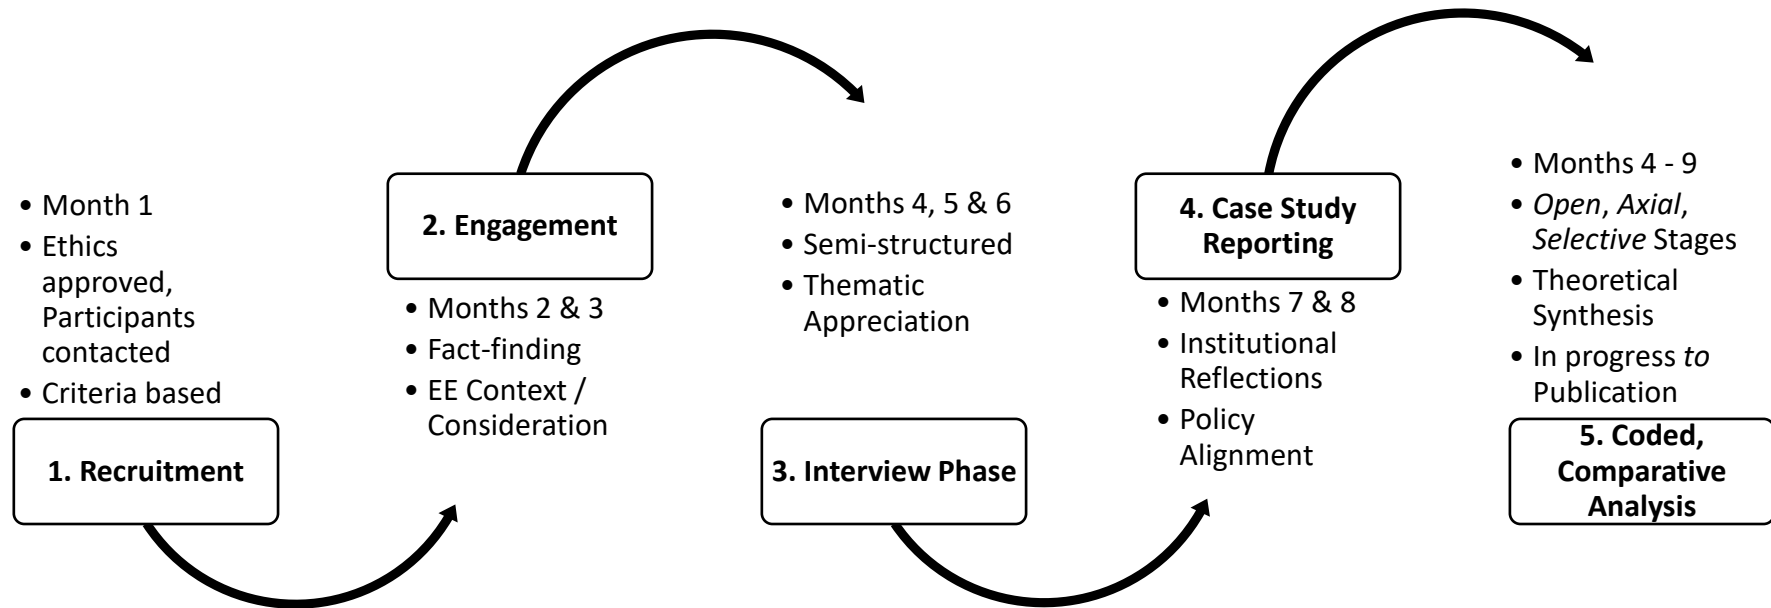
• Month 1
• Ethics approved, Participants contacted
• Criteria based

1. Recruitment

2. Engagement

• Months 2 & 3
• Fact-finding
• EE Context / Consideration

• Months 4, 5 & 6
• Semi-structured
• Thematic Appreciation

3. Interview Phase

4. Case Study Reporting

• Months 7 & 8
• Institutional Reflections
• Policy Alignment

• Months 4 - 9
• *Open*, *Axial*, *Selective* Stages
• Theoretical Synthesis
• In progress *to* Publication

5. Coded, Comparative Analysis